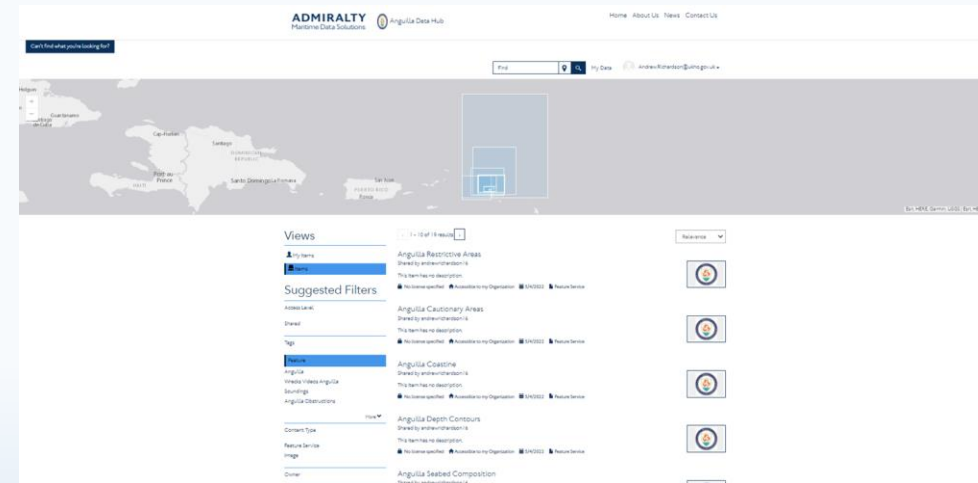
ADMIRALTY
Maritime Data Solutions

Anguilla Data Hub

Home About Us News Contact Us

Can't find what you're looking for?

Find

My Data

AndrewRichardson@ukho.gov.uk

Cap-Haïtien

Santiago

Port-au-Prince

Santo Domingo

San Juan

Ponce

Views

My Items

Items

Suggested Filters

Access Level

Shared

Tags

Feature

Anguilla

Wrecks Videos Anguilla

Soundings

Anguilla Obstructions

More

Content Type

Feature Service

Image

Owner

1 - 10 of 19 results

Relevance

Anguilla Restrictive Areas
Shared by andrewrichardson.ls
This item has no description.
No license specified Accessible to my Organization 5/4/2022 Feature Service

Anguilla Cautionary Areas
Shared by andrewrichardson.ls
This item has no description.
No license specified Accessible to my Organization 5/4/2022 Feature Service

Anguilla Coastline
Shared by andrewrichardson.ls
This item has no description.
No license specified Accessible to my Organization 5/4/2022 Feature Service

Anguilla Depth Contours
Shared by andrewrichardson.ls
This item has no description.
No license specified Accessible to my Organization 5/4/2022 Feature Service

Anguilla Seabed Composition
Shared by andrewrichardson.ls